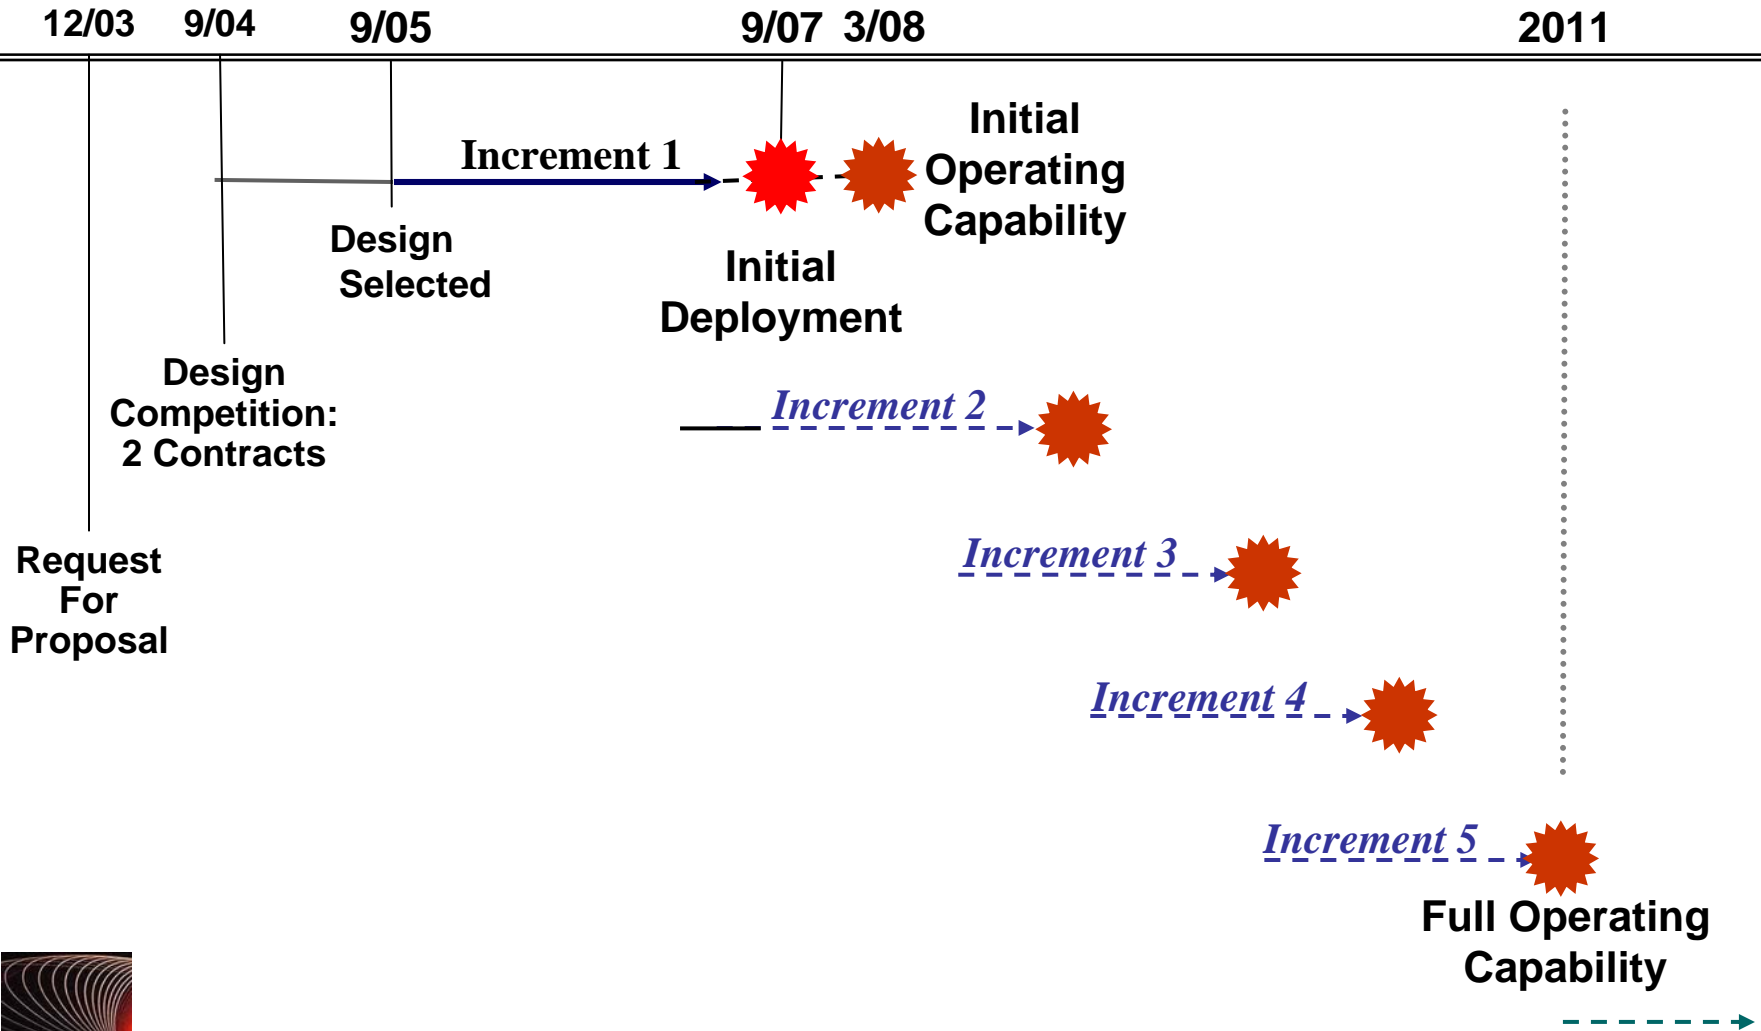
12/03 9/04 9/05 9/07 3/08 2011

Increment 1

Initial Operating Capability

Design Selected

Initial Deployment

Design Competition: 2 Contracts

Increment 2

Increment 3

Request For Proposal

Increment 4

Increment 5

Full Operating Capability